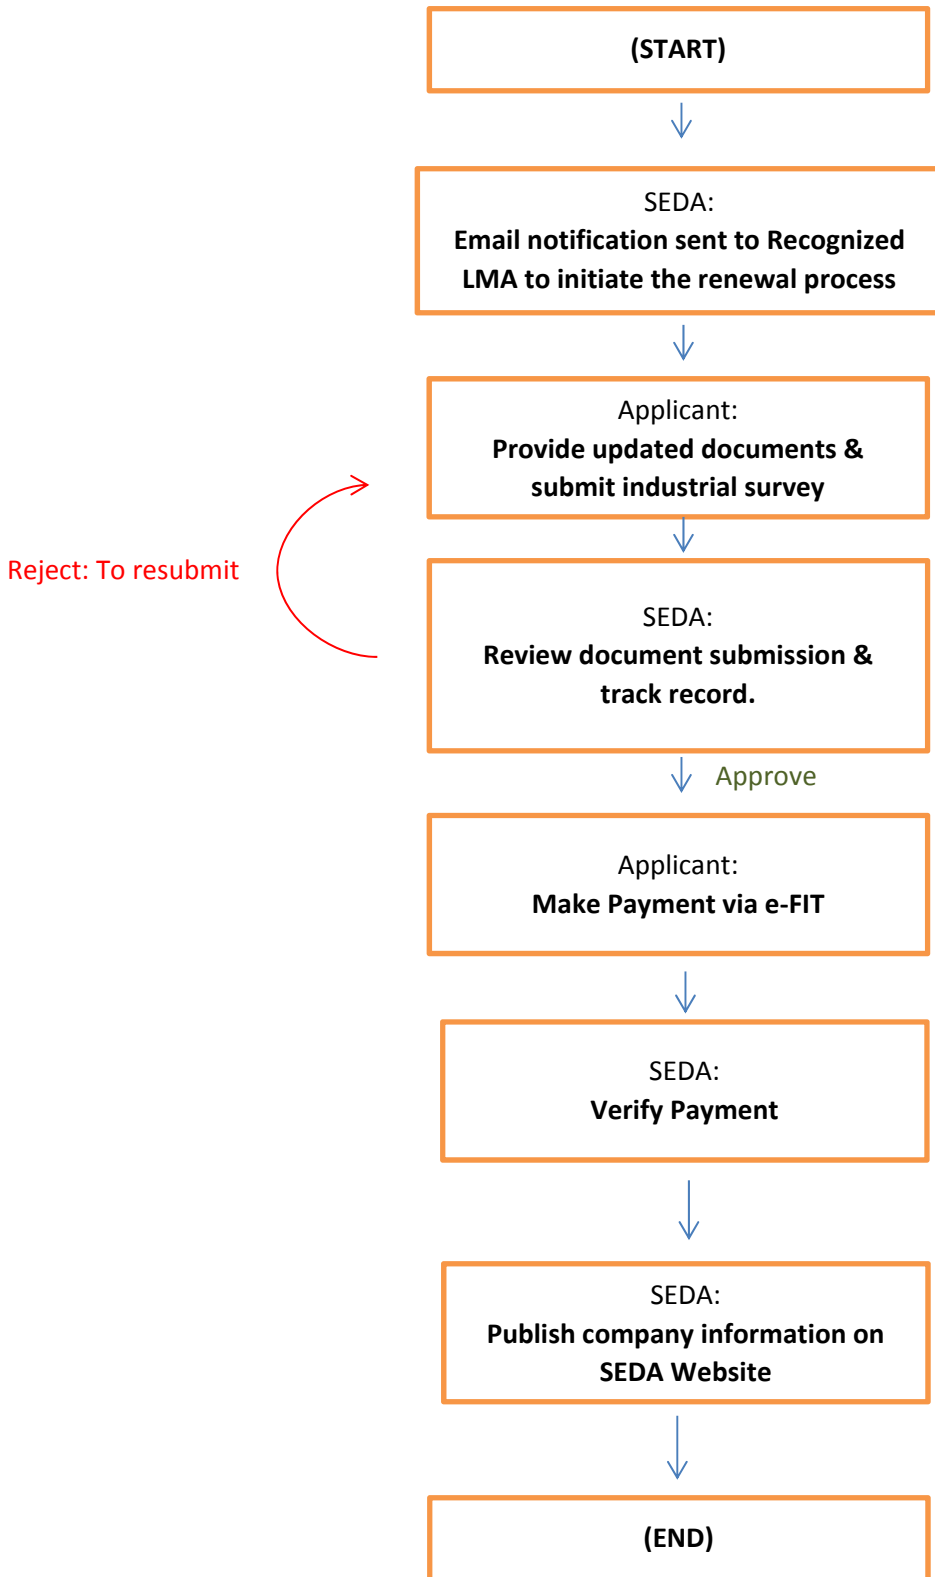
(START)

SEDA:
Email notification sent to Recognized LMA to initiate the renewal process

Applicant:
Provide updated documents & submit industrial survey

Reject: To resubmit

SEDA:
Review document submission & track record.

Approve

Applicant:
Make Payment via e-FIT

SEDA:
Verify Payment

SEDA:
Publish company information on SEDA Website

(END)